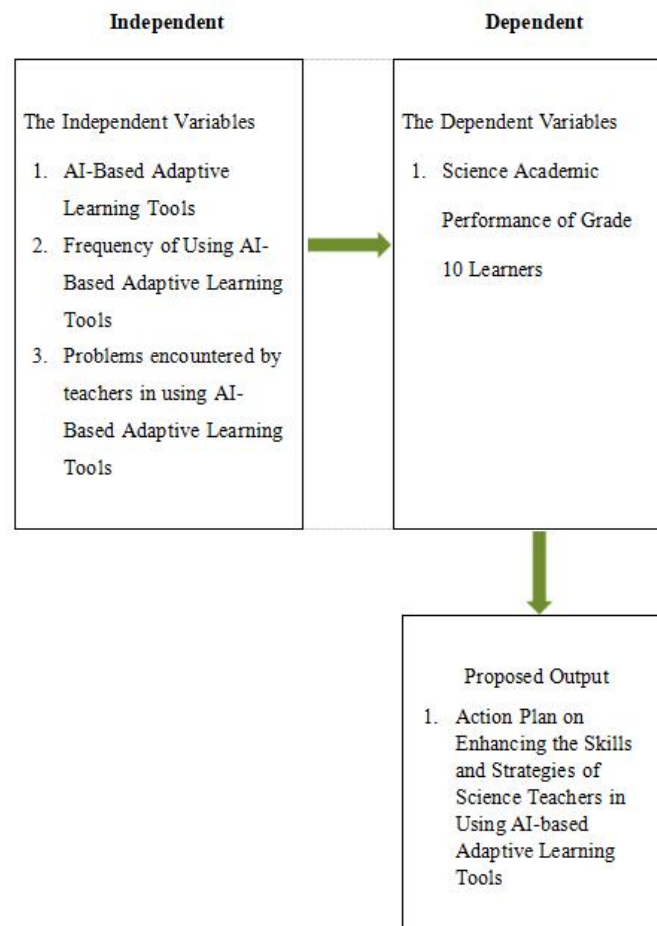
Independent

The Independent Variables

1. AI-Based Adaptive Learning Tools
2. Frequency of Using AI-Based Adaptive Learning Tools
3. Problems encountered by teachers in using AI-Based Adaptive Learning Tools

Dependent

The Dependent Variables

1. Science Academic Performance of Grade 10 Learners

Proposed Output

1. Action Plan on Enhancing the Skills and Strategies of Science Teachers in Using AI-based Adaptive Learning Tools